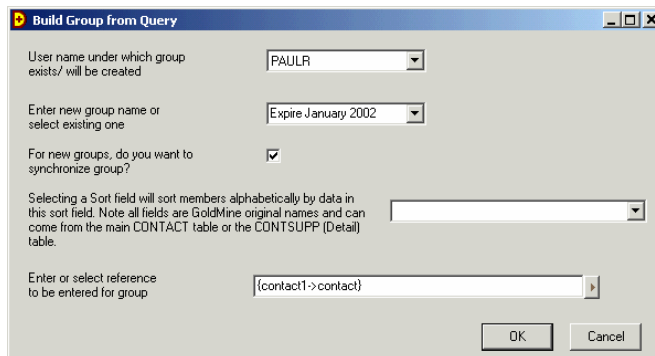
Build Group from Query

User name under which group exists/ will be created

PAULR

Enter new group name or select existing one

Expire January 2002

For new groups, do you want to synchronize group?

Selecting a Sort field will sort members alphabetically by data in this sort field. Note all fields are GoldMine original names and can come from the main CONTACT table or the CONTSUPP (Detail) table.

Enter or select reference to be entered for group

{contact1->contact}

OK

Cancel